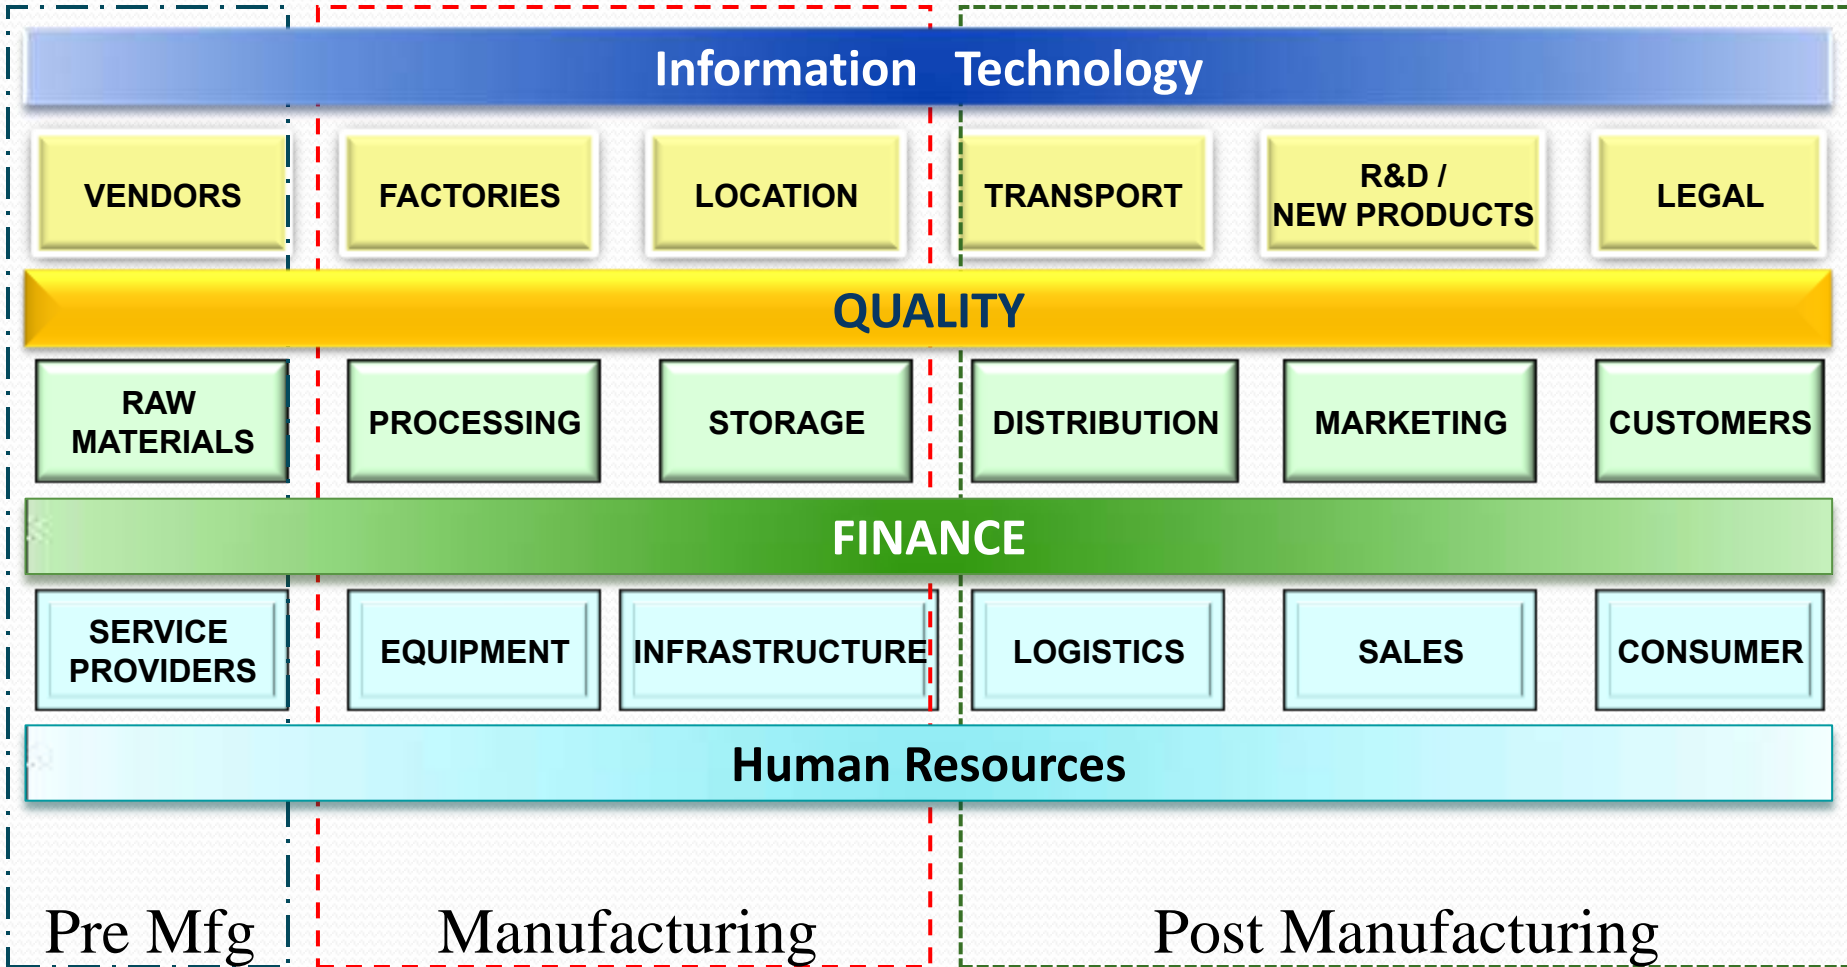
Information Technology

VENDORS

FACTORIES

LOCATION

TRANSPORT

R&D / NEW PRODUCTS

LEGAL

QUALITY

RAW MATERIALS

PROCESSING

STORAGE

DISTRIBUTION

MARKETING

CUSTOMERS

FINANCE

SERVICE PROVIDERS

EQUIPMENT

INFRASTRUCTURE

LOGISTICS

SALES

CONSUMER

Human Resources

Pre Mfg

Manufacturing

Post Manufacturing